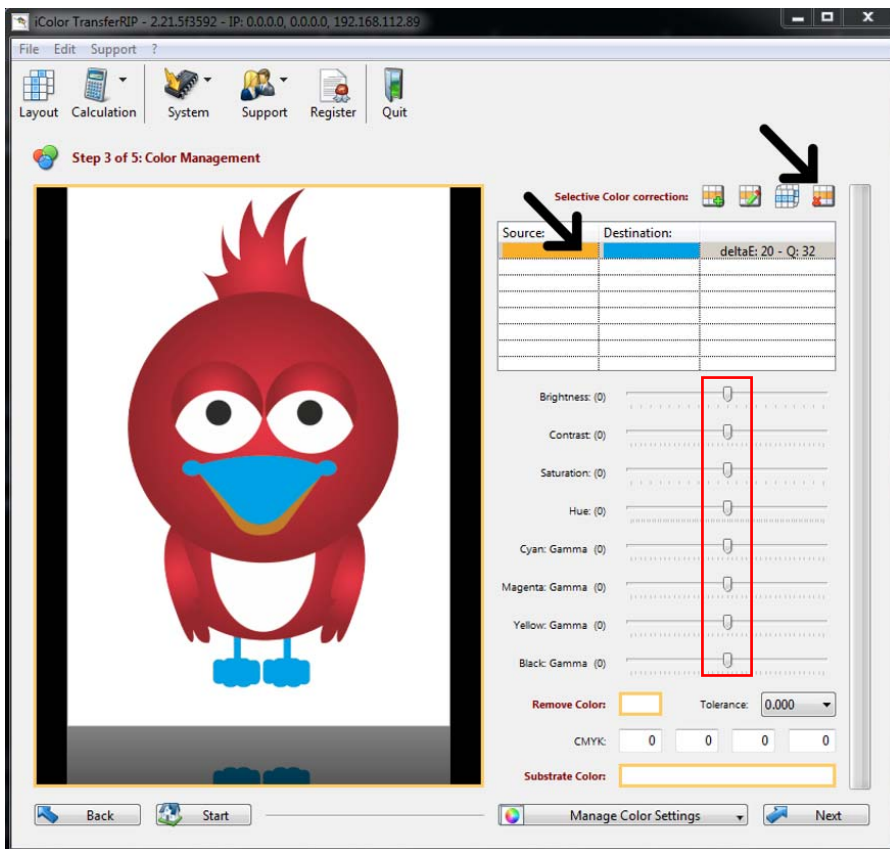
iColor TransferRIP - 2.21.5f3592 - IP: 0.0.0.0, 0.0.0.0, 192.168.112.89

File Edit Support ?

Layout Calculation System Support Register Quit

Step 3 of 5: Color Management

Selective Color correction:

| Source: | Destination: | |
|---|---|---|
| | | deltaE: 20 - Q: 32 |

Brightness: (0)

Contrast: (0)

Saturation: (0)

Hue: (0)

Cyan: Gamma (0)

Magenta: Gamma (0)

Yellow: Gamma (0)

Black: Gamma (0)

Remove Color: Tolerance: 0.000

CMYK: 0 0 0 0

Substrate Color:

Back Start Manage Color Settings Next